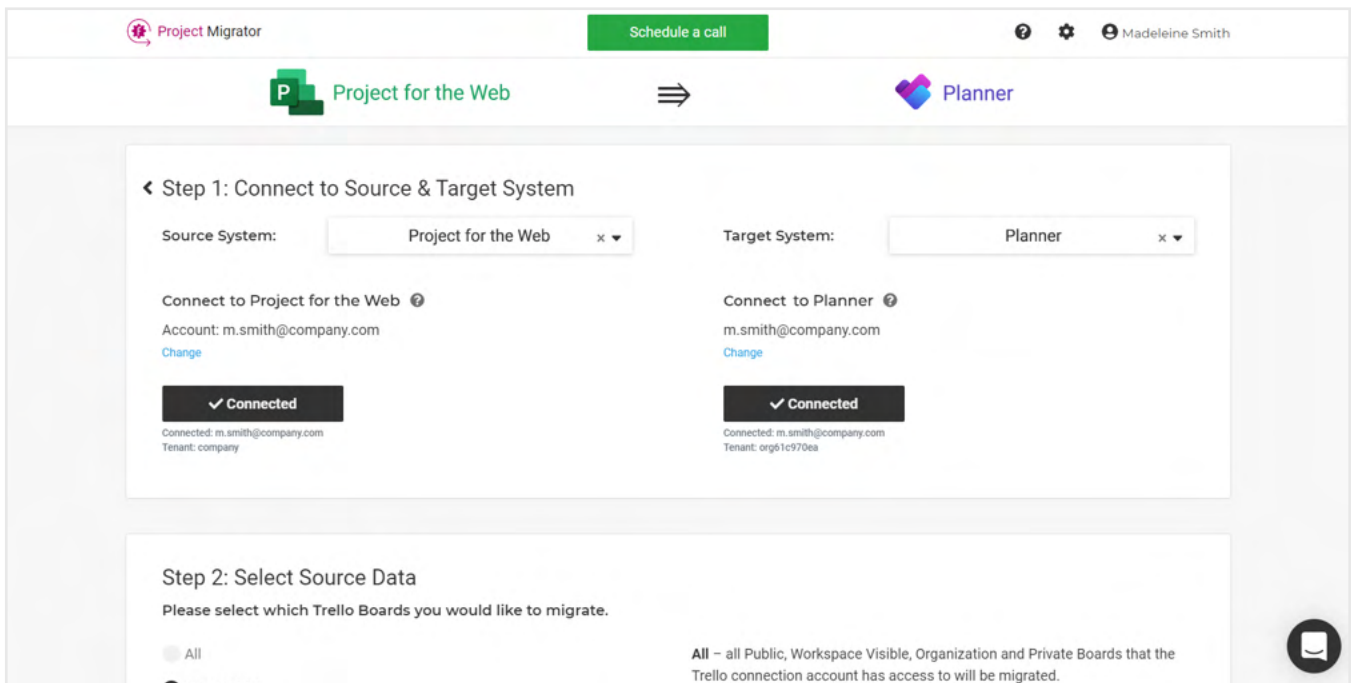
Project Migrator

Schedule a call

Madeleine Smith

Project for the Web ⇛ Planner

Step 1: Connect to Source & Target System

Source System: Project for the Web × ▾

Target System: Planner × ▾

Connect to Project for the Web

Account: m.smith@company.com

Change

✓ Connected

Connected: m.smith@company.com
Tenant: company

Connect to Planner

m.smith@company.com

Change

✓ Connected

Connected: m.smith@company.com
Tenant: org61c970ea

Step 2: Select Source Data

Please select which Trello Boards you would like to migrate.

All

**All** – all Public, Workspace Visible, Organization and Private Boards that the Trello connection account has access to will be migrated.